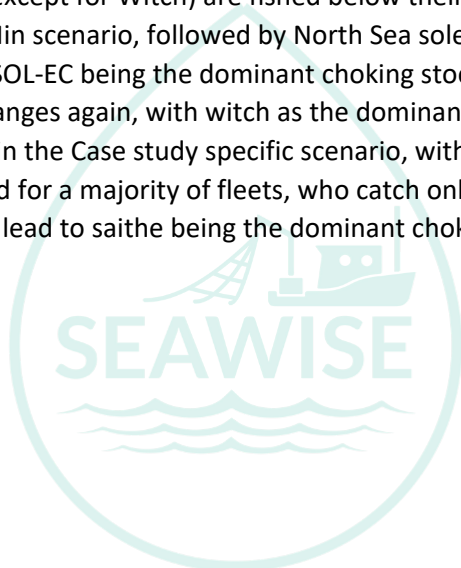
except for Witch) are fished below their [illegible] min scenario, followed by North Sea sole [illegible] SOL-EC being the dominant choking stock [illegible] changes again, with witch as the dominant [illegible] in the Case study specific scenario, with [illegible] d for a majority of fleets, who catch only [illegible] lead to saithe being the dominant choking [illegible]

SEAWISE